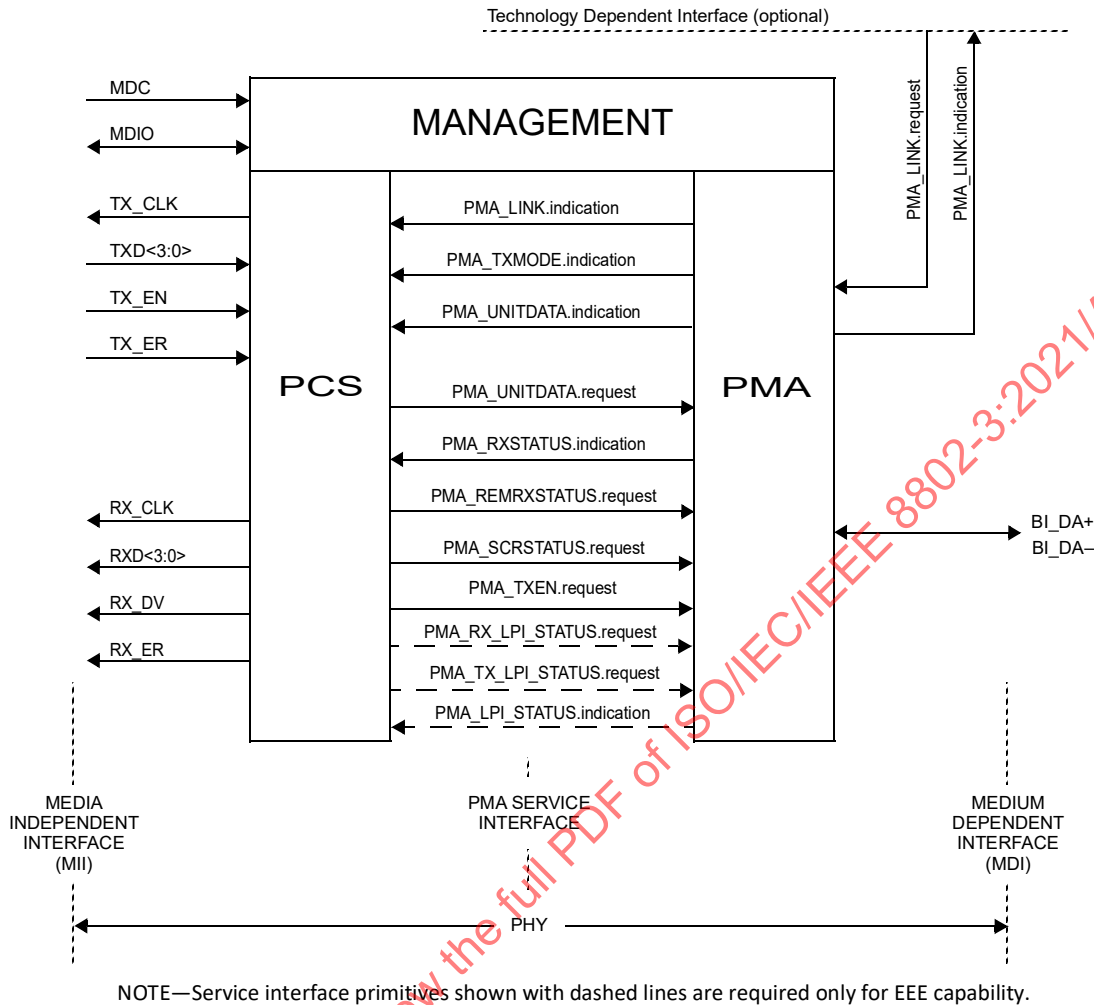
Technology Dependent Interface (optional)

MDC

MDIO

MANAGEMENT

PMA_LINK.request

PMA_LINK.indication

TX_CLK

TXD<3:0>

TX_EN

TX_ER

PMA_LINK.indication

PMA_TXMODE.indication

PMA_UNITDATA.indication

PCS

PMA_UNITDATA.request

PMA

PMA_RXSTATUS.indication

PMA_REMRXSTATUS.request

RX_CLK

RXD<3:0>

RX_DV

RX_ER

PMA_SCRSTATUS.request

PMA_TXEN.request

PMA_RX_LPI_STATUS.request

PMA_TX_LPI_STATUS.request

PMA_LPI_STATUS.indication

BI_DA+

BI_DA–

MEDIA INDEPENDENT INTERFACE (MII)

PMA SERVICE INTERFACE

MEDIUM DEPENDENT INTERFACE (MDI)

PHY

NOTE—Service interface primitives shown with dashed lines are required only for EEE capability.

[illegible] the full PDF of ISO/IEC/IEEE 8802-3:2021/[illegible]